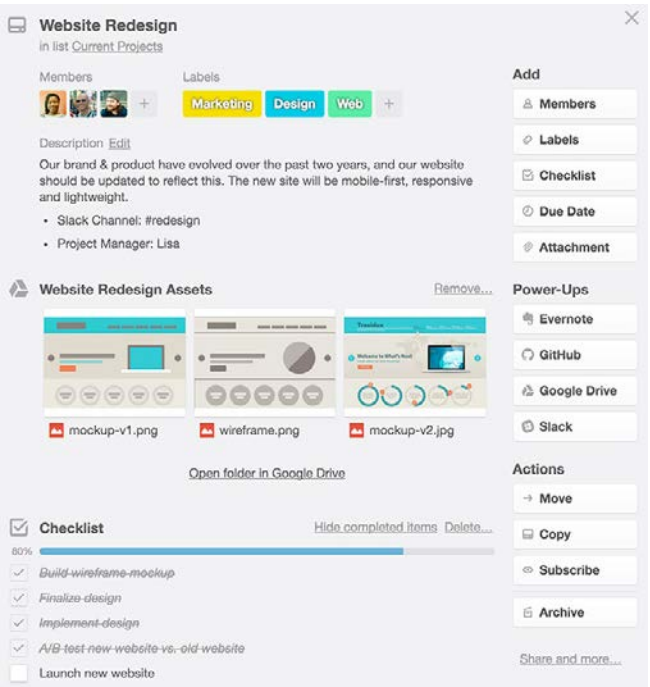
Website Redesign
in list Current Projects

Members

Labels

Marketing Design Web

Description Edit

Our brand & product have evolved over the past two years, and our website should be updated to reflect this. The new site will be mobile-first, responsive and lightweight.

- Slack Channel: #redesign
- Project Manager: Lisa

Website Redesign Assets

Remove...

mockup-v1.png

wireframe.png

mockup-v2.jpg

Open folder in Google Drive

Checklist

Hide completed items Delete...

80%

Build wireframe mockup

Finalize design

Implement design

A/B test new website vs. old website

Launch new website

Add

Members

Labels

Checklist

Due Date

Attachment

Power-Ups

Evernote

GitHub

Google Drive

Slack

Actions

Move

Copy

Subscribe

Archive

Share and more...